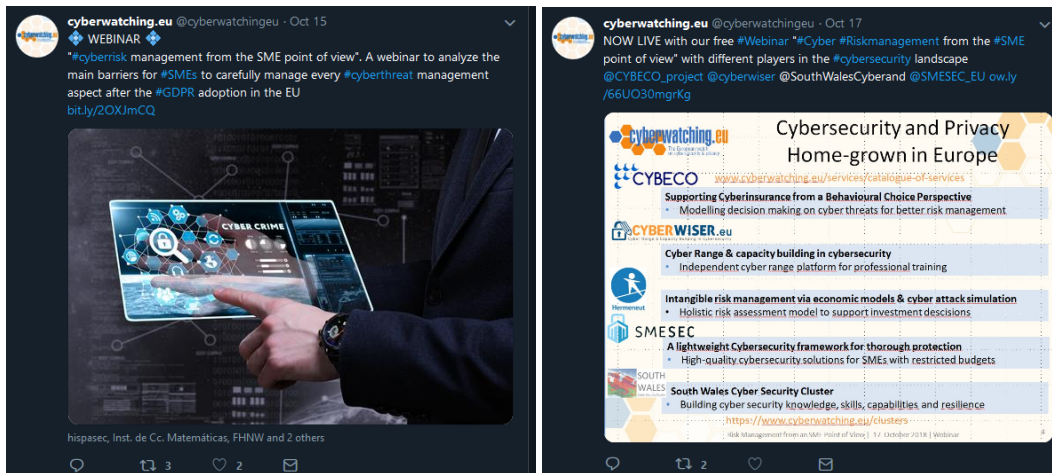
cyberwatching.eu @cyberwatchingeu · Oct 15

WEBINAR

"#cyberrisk management from the SME point of view". A webinar to analyze the main barriers for #SMEs to carefully manage every #cyberthreat management aspect after the #GDPR adoption in the EU
bit.ly/2OXJmCQ

CYBER CRIME

hispasec, Inst. de Cc. Matemáticas, FHNW and 2 others

3 2

cyberwatching.eu @cyberwatchingeu · Oct 17

NOW LIVE with our free #Webinar "#Cyber #Riskmanagement from the #SME point of view" with different players in the #cybersecurity landscape @CYBECO_project @cyberwiser @SouthWalesCyberand @SMESEC_EU ow.ly/66UO30mgrKg

cyberwatching.eu

Cybersecurity and Privacy Home-grown in Europe

CYBECO

www.cyberwatching.eu/services/catalogue-of-services

Supporting Cyberinsurance from a Behavioural Choice Perspective
• Modelling decision making on cyber threats for better risk management

CYBERWISER.eu

Cyber Range & capacity building in cybersecurity
• Independent cyber range platform for professional training

Hermeneut

Intangible risk management via economic models & cyber attack simulation
• Holistic risk assessment model to support investment descisions

SMESEC

A lightweight Cybersecurity framework for thorough protection
• High-quality cybersecurity solutions for SMEs with restricted budgets

SOUTH WALES

South Wales Cyber Security Cluster
• Building cyber security knowledge, skills, capabilities and resilience

https://www.cyberwatching.eu/clusters

Risk Management from an SME Point of View | 17 October 2018 | Webinar

2